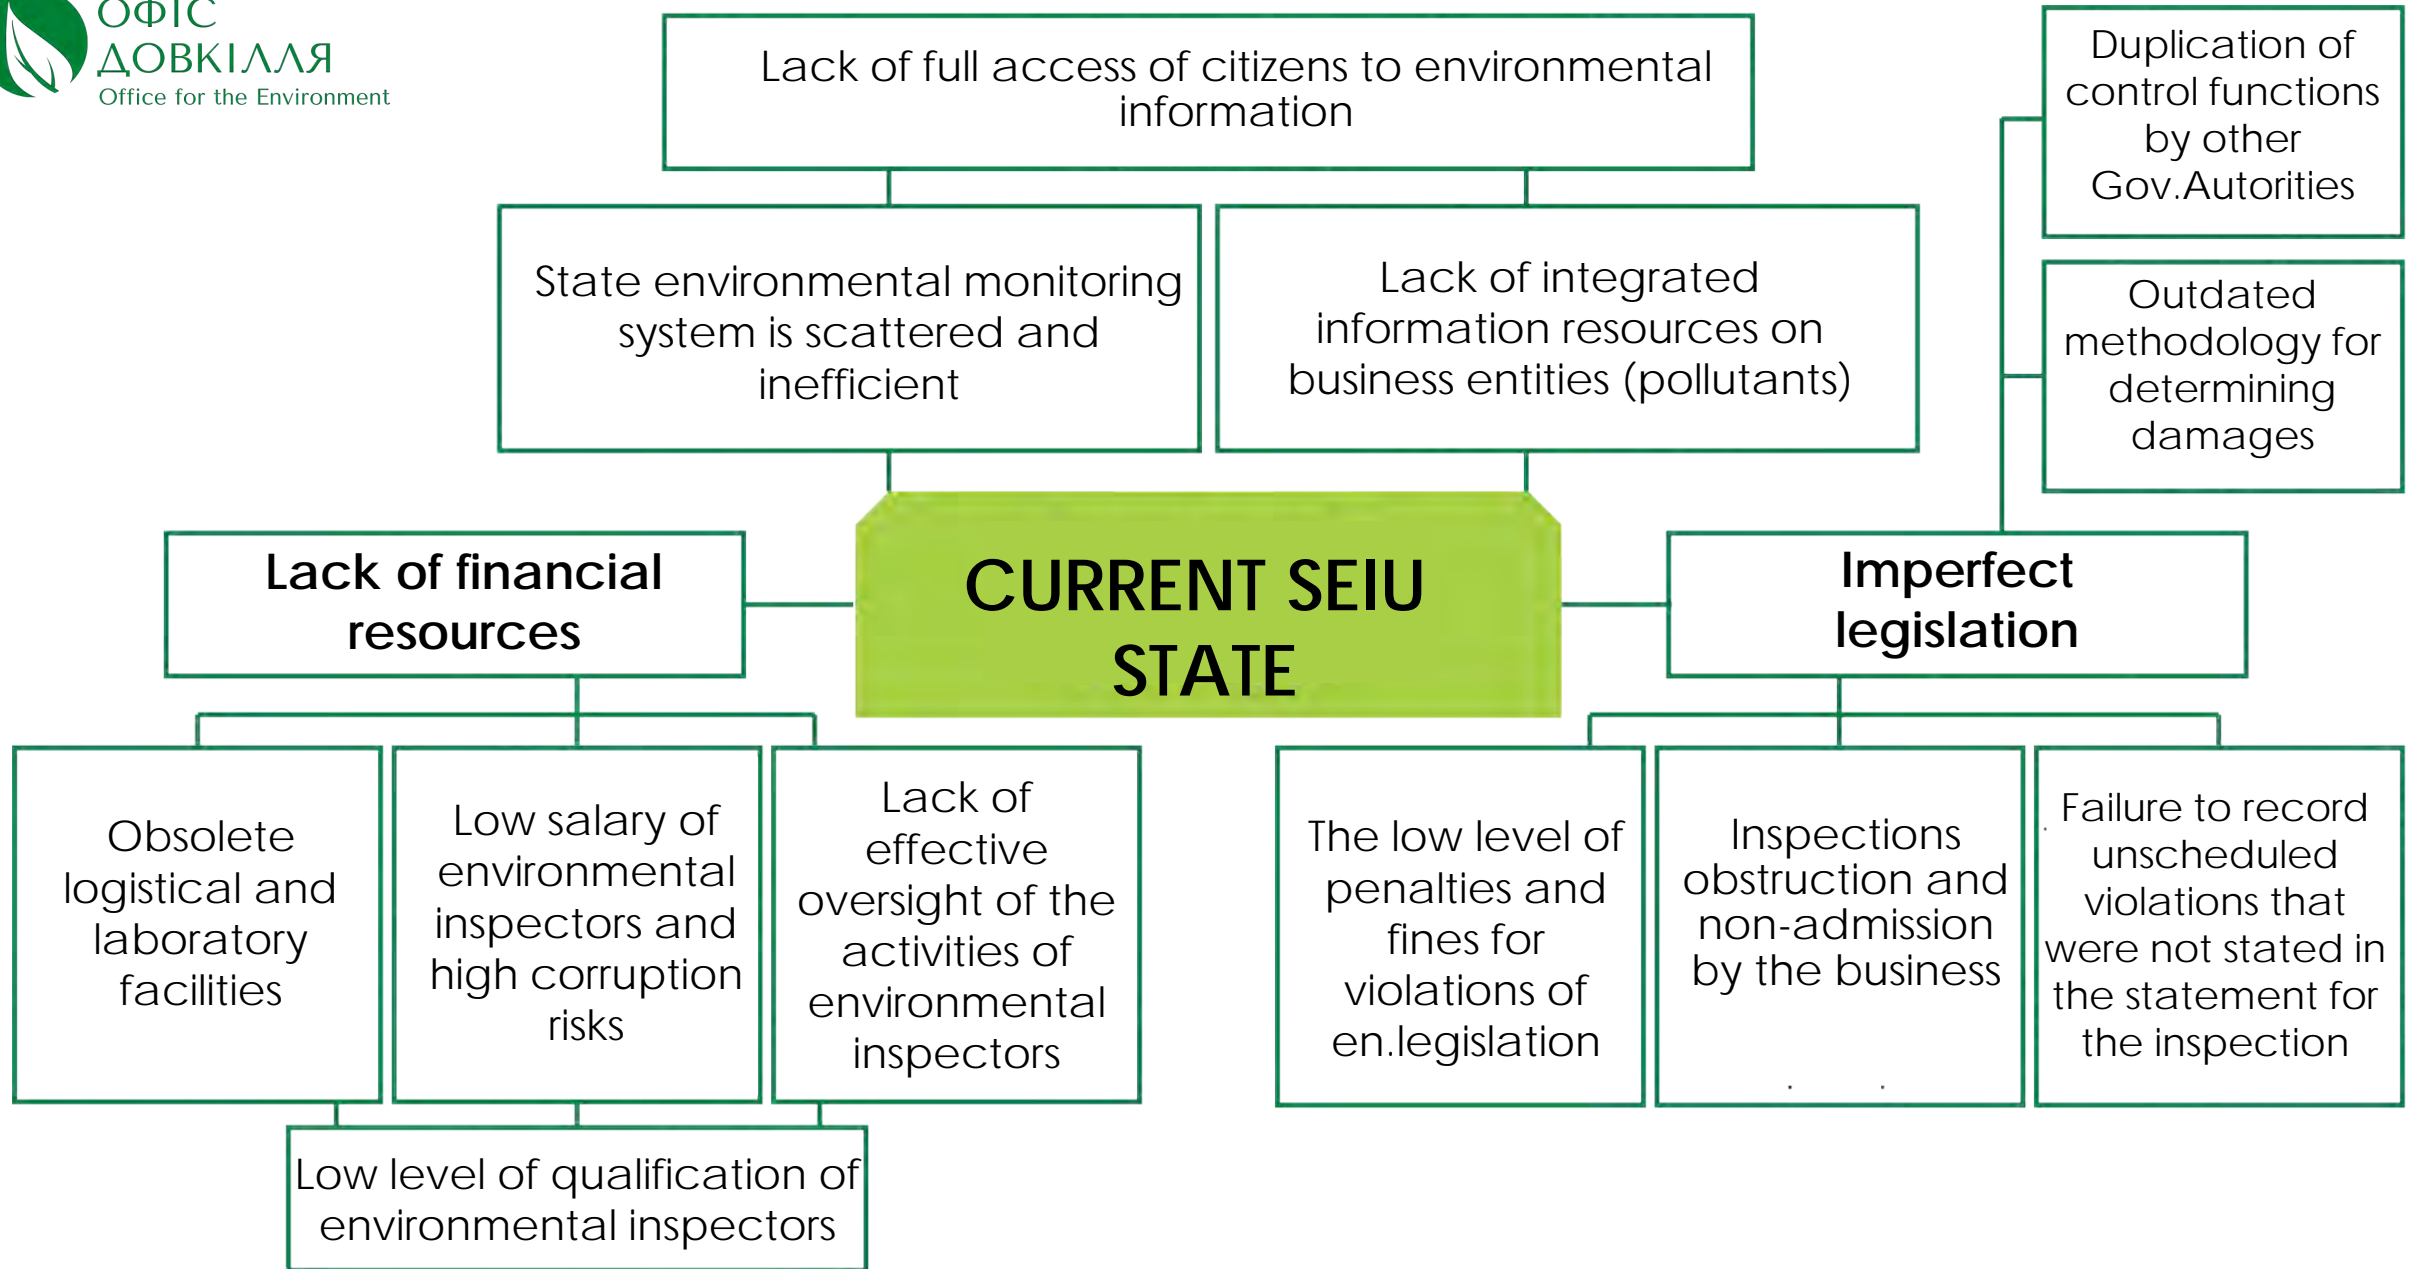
ОФІС ДОВКІЛЛЯ
Office for the Environment

Lack of full access of citizens to environmental information

Duplication of control functions by other Gov.Autorities

State environmental monitoring system is scattered and inefficient

Lack of integrated information resources on business entities (pollutants)

Outdated methodology for determining damages

Lack of financial resources

CURRENT SEIU STATE

Imperfect legislation

Obsolete logistical and laboratory facilities

Low salary of environmental inspectors and high corruption risks

Lack of effective oversight of the activities of environmental inspectors

The low level of penalties and fines for violations of en.legislation

Inspections obstruction and non-admission by the business

Failure to record unscheduled violations that were not stated in the statement for the inspection

Low level of qualification of environmental inspectors